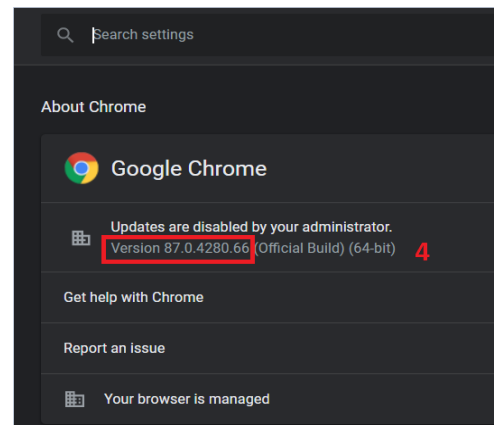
Search settings

About Chrome

Google Chrome

Updates are disabled by your administrator.
Version 87.0.4280.66 (Official Build) (64-bit)

4

Get help with Chrome

Report an issue

Your browser is managed